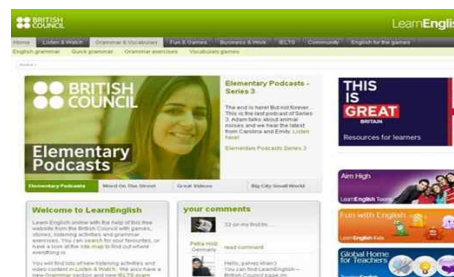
BRITISH COUNCIL

LearnEnglish

Home | Listen & Watch | Grammar & Vocabulary | Fun & Games | Business & Work | IELTS | Community | English for the games

English grammar | Quick grammar | Grammar exercises | Vocabulary games

BRITISH COUNCIL

Elementary Podcasts

Elementary Podcasts - Series 3

The end is here! But not forever... This is the last podcast of Series 3. Adam talks about animal noises and we hear the latest from Carolina and Emily. Listen here!

Elementary Podcasts Series 3

Elementary Podcasts | Word On The Street | Great Videos | Big City Small World

THIS IS GREAT BRITAIN

Resources for learners

Welcome to LearnEnglish

Learn English online with the help of this free website from the British Council with games, videos, listening activities and grammar exercises. You can search for your favourite, or have a look at the site map to find out where everything is.

You will find lots of new listening activities and video content in Listen & Watch. We also have a new Grammar section and new IELTS exam

your comments

22 on my first tin...

Petra Holt Germany

read comment

Hello, parwe khan:) You can find LearnEnglish - British Council page on

Aim High

LearnEnglish Teens

Fun with English

LearnEnglish Kids

Global Home for Teachers